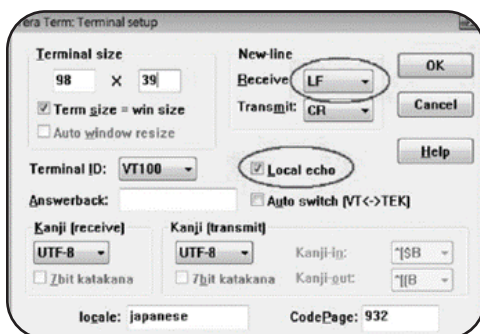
era Term: Terminal setup

Terminal size
98 X 39
Term size = win size
Auto window resize

New-line
Receive: LF
Transmit: CR

OK
Cancel
Help

Terminal ID: VT100
Local echo
Answerback:
Auto switch (VT<->TEK)

Kanji (receive)
UTF-8
7bit katakana

Kanji (transmit)
UTF-8
7bit katakana
Kanji-in: ^[$B
Kanji-out: ^[(B

locale: japanese
CodePage: 932